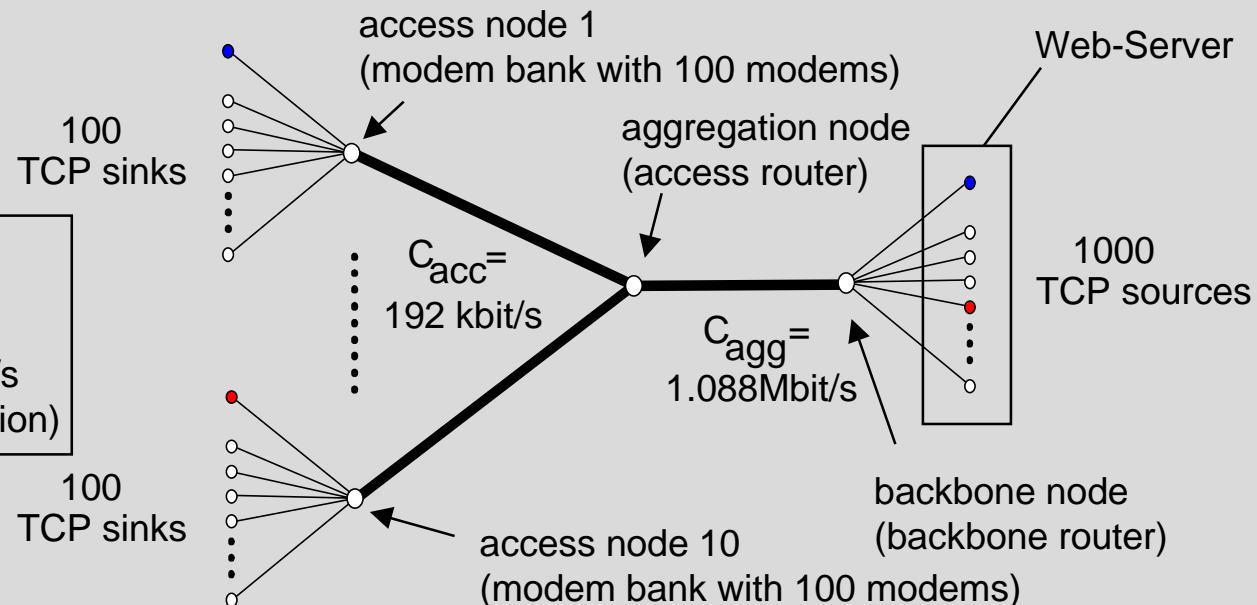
access node 1
(modem bank with 100 modems)

Web-Server

100
TCP sinks

aggregation node
(access router)

$C_{acc}$=
192 kbit/s

1000
TCP sources

$C_{agg}$=
1.088Mbit/s

/s
ion)

100
TCP sinks

backbone node
(backbone router)

access node 10
(modem bank with 100 modems)